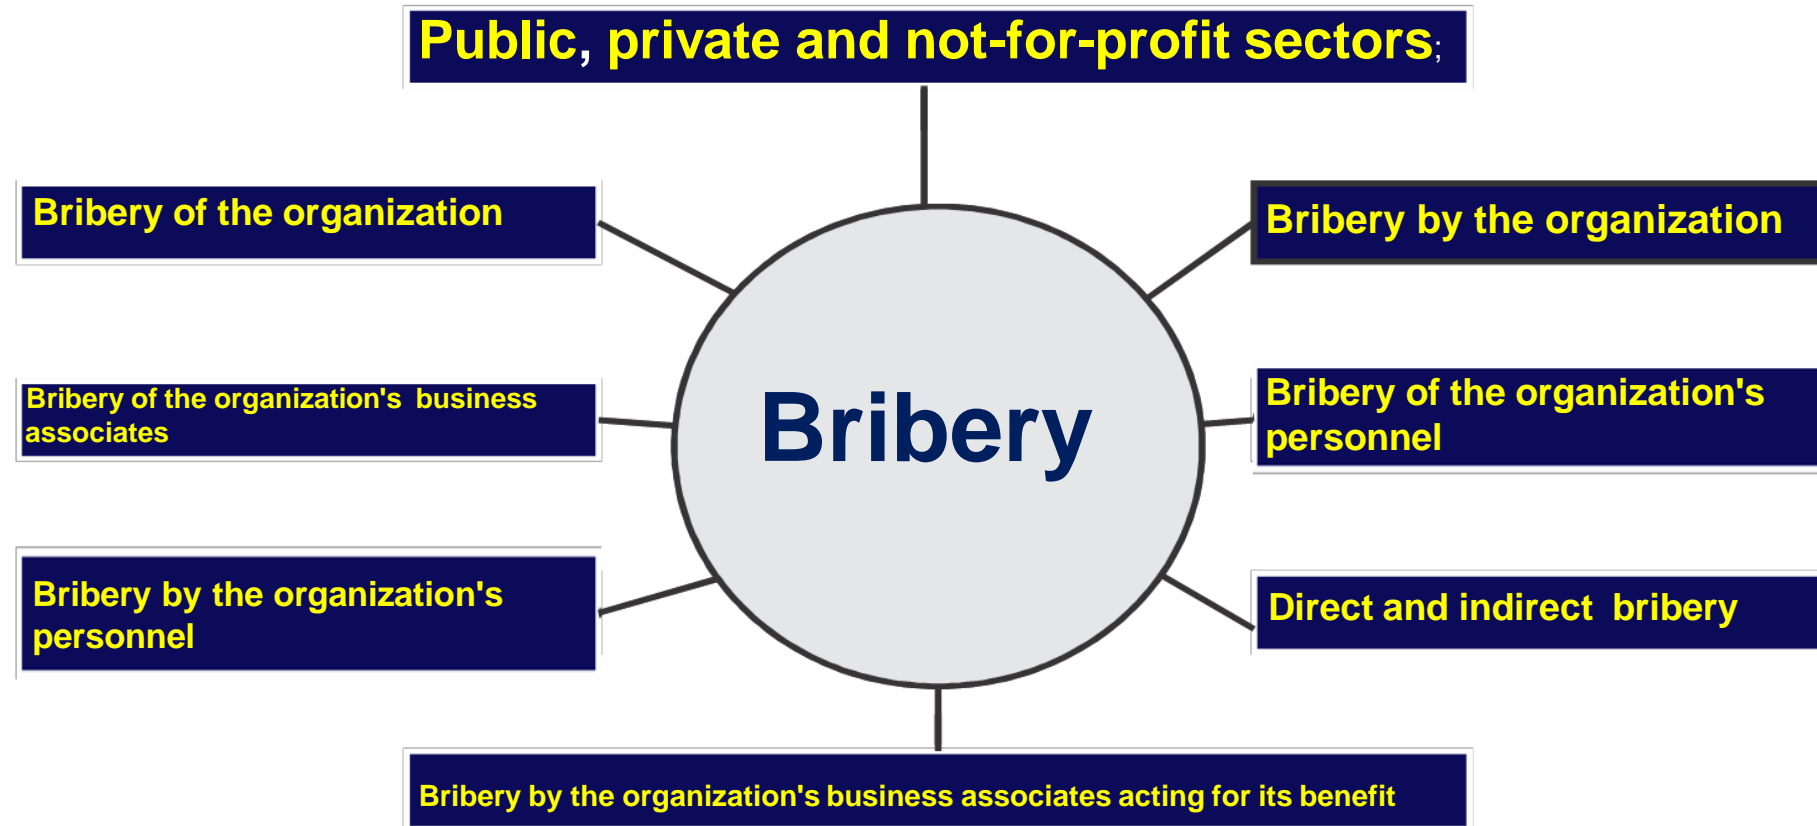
Public, private and not-for-profit sectors;

Bribery of the organization

Bribery by the organization

Bribery

Bribery of the organization's business associates

Bribery of the organization's personnel

Bribery by the organization's personnel

Direct and indirect bribery

Bribery by the organization's business associates acting for its benefit